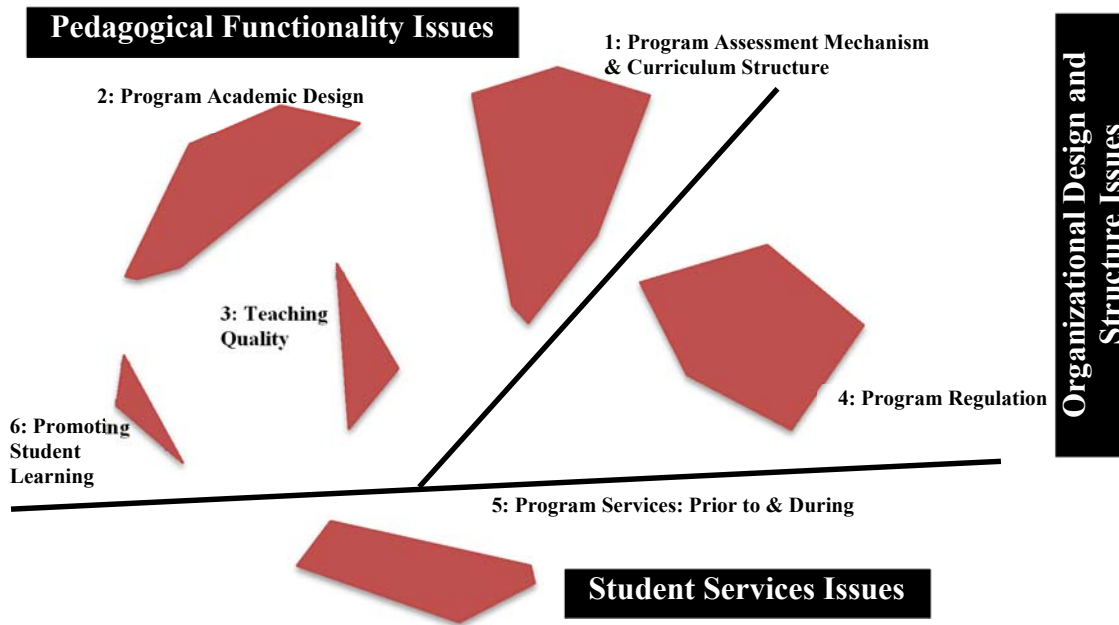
Pedagogical Functionality Issues

1: Program Assessment Mechanism & Curriculum Structure

2: Program Academic Design

Organizational Design and Structure Issues

3: Teaching Quality

4: Program Regulation

6: Promoting Student Learning

5: Program Services: Prior to & During

Student Services Issues